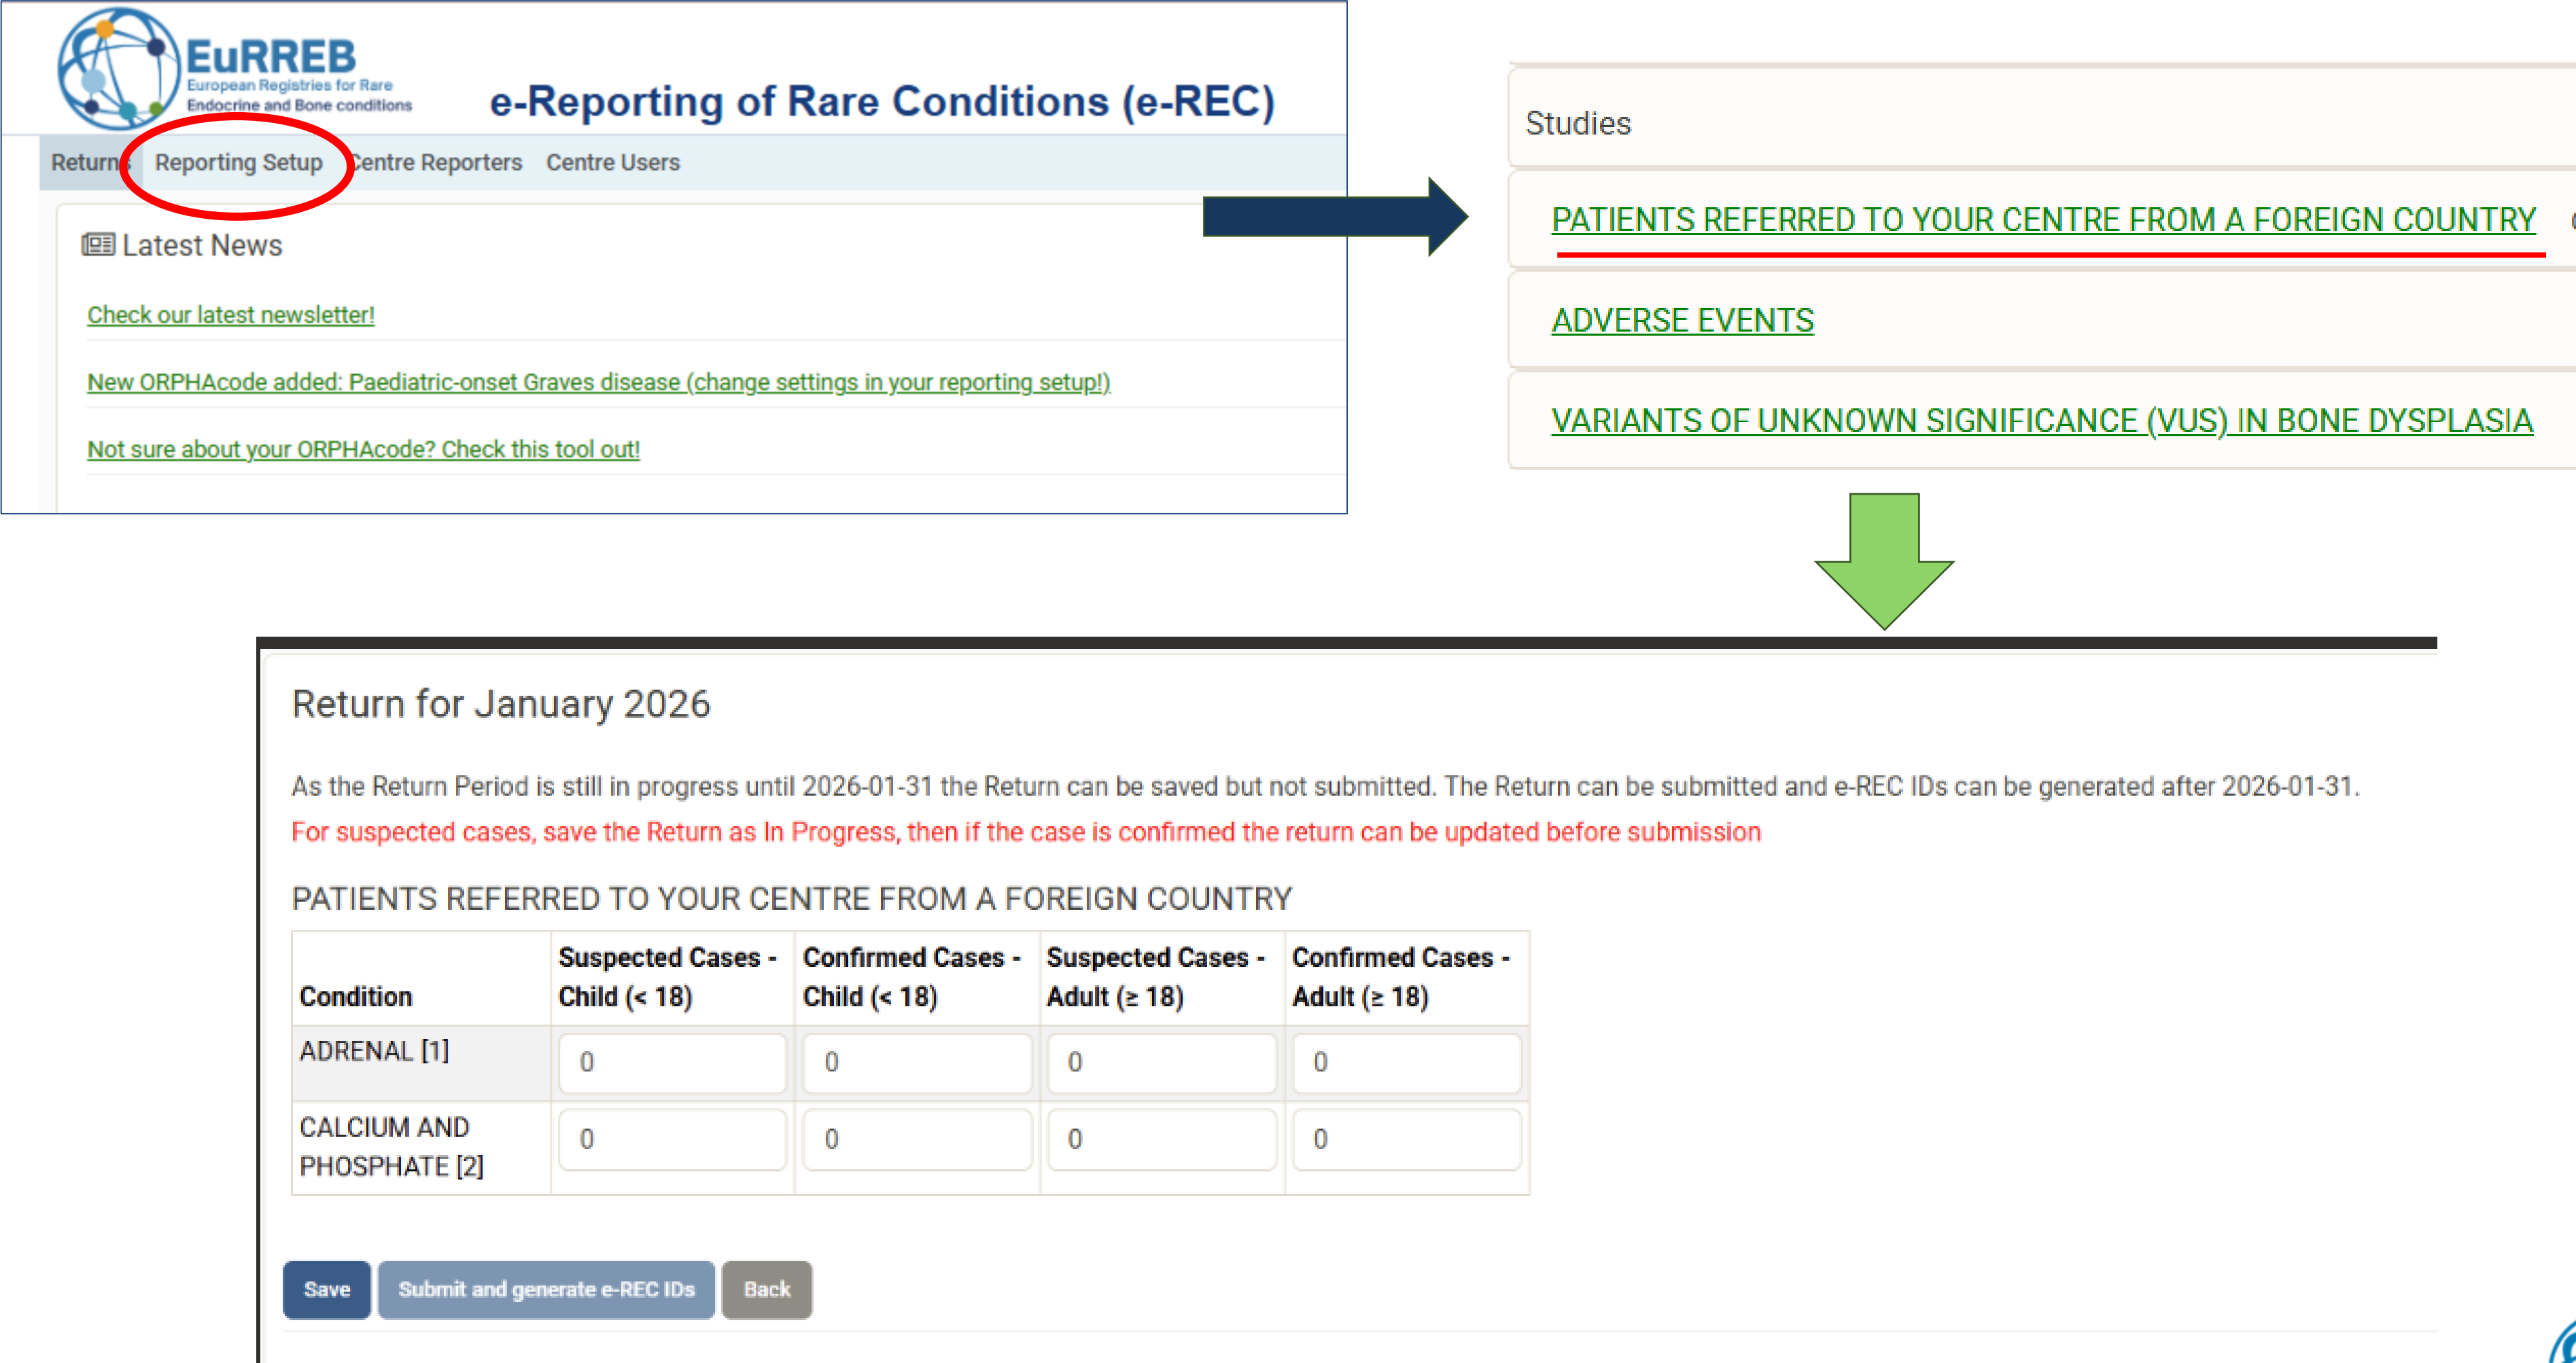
EuRREB
European Registries for Rare Endocrine and Bone conditions

e-Reporting of Rare Conditions (e-REC)

Returns Reporting Setup Centre Reporters Centre Users

Latest News

Check our latest newsletter!

New ORPHAcode added: Paediatric-onset Graves disease (change settings in your reporting setup!)

Not sure about your ORPHAcode? Check this tool out!

Studies

PATIENTS REFERRED TO YOUR CENTRE FROM A FOREIGN COUNTRY

ADVERSE EVENTS

VARIANTS OF UNKNOWN SIGNIFICANCE (VUS) IN BONE DYSPLASIA

Return for January 2026

As the Return Period is still in progress until 2026-01-31 the Return can be saved but not submitted. The Return can be submitted and e-REC IDs can be generated after 2026-01-31.

For suspected cases, save the Return as In Progress, then if the case is confirmed the return can be updated before submission

PATIENTS REFERRED TO YOUR CENTRE FROM A FOREIGN COUNTRY

| Condition | Suspected Cases - Child (< 18) | Confirmed Cases - Child (< 18) | Suspected Cases - Adult (≥ 18) | Confirmed Cases - Adult (≥ 18) |
|---|---|---|---|---|
| ADRENAL [1] | 0 | 0 | 0 | 0 |
| CALCIUM AND PHOSPHATE [2] | 0 | 0 | 0 | 0 |

Save Submit and generate e-REC IDs Back